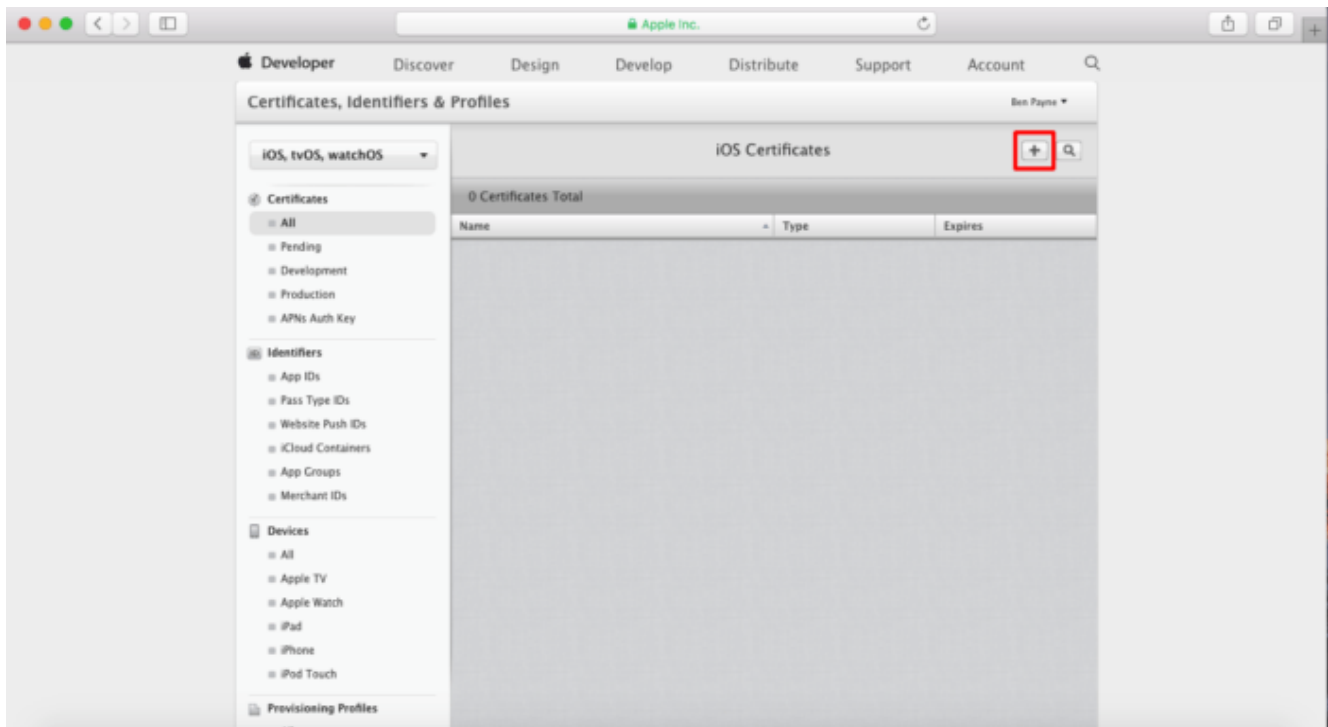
Apple Inc.

Developer Discover Design Develop Distribute Support Account

Certificates, Identifiers & Profiles

Ben Payne

iOS, tvOS, watchOS

iOS Certificates

+

Certificates
All
Pending
Development
Production
APNs Auth Key

Identifiers
App IDs
Pass Type IDs
Website Push IDs
iCloud Containers
App Groups
Merchant IDs

Devices
All
Apple TV
Apple Watch
iPad
iPhone
iPod Touch

Provisioning Profiles

0 Certificates Total

| Name | Type | Expires |
|---|---|---|